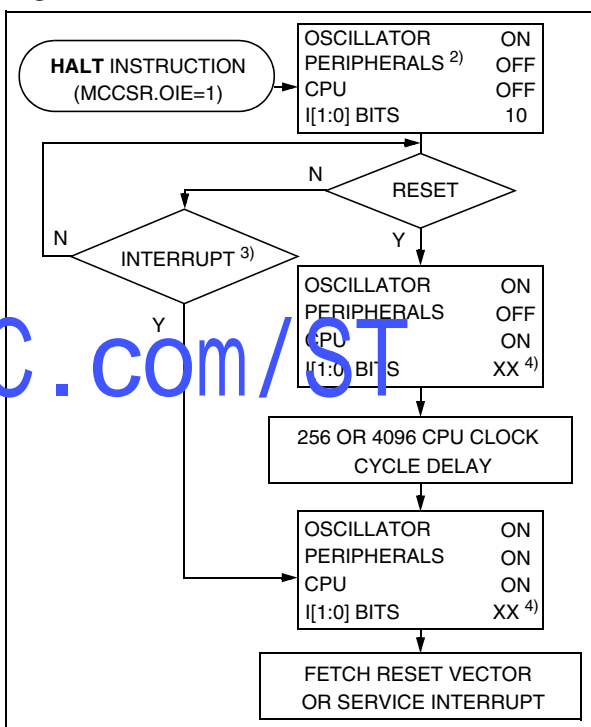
HALT INSTRUCTION (MCCSR.OIE=1)

OSCILLATOR ON
PERIPHERALS $^{2)}$ OFF
CPU OFF
I[1:0] BITS 10

N

RESET

N

INTERRUPT $^{3)}$

Y

Y

OSCILLATOR ON
PERIPHERALS OFF
CPU ON
I[1:0] BITS XX $^{4)}$

C.com/ST

256 OR 4096 CPU CLOCK CYCLE DELAY

OSCILLATOR ON
PERIPHERALS ON
CPU ON
I[1:0] BITS XX $^{4)}$

FETCH RESET VECTOR OR SERVICE INTERRUPT